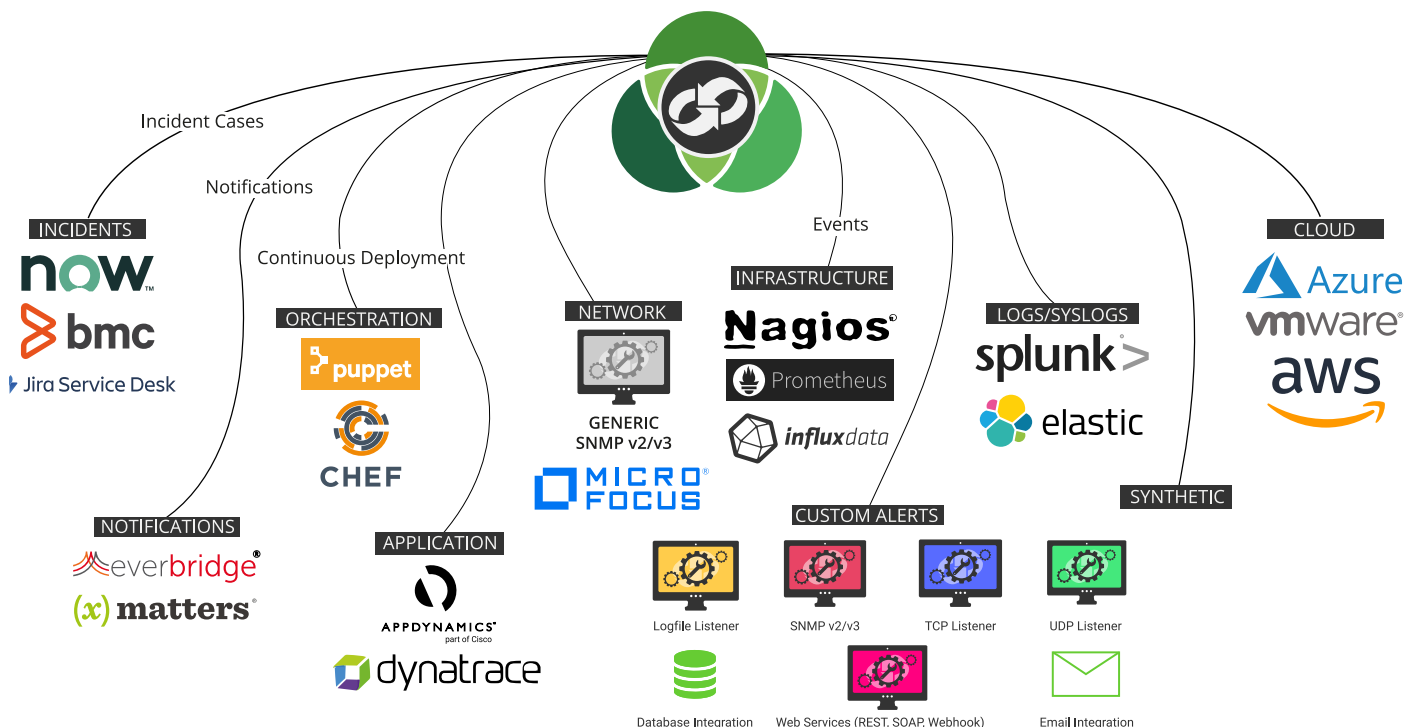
Incident Cases

Notifications

Continuous Deployment

Events

INCIDENTS

now

bmc

Jira Service Desk

ORCHESTRATION

puppet

CHEF

NETWORK

GENERIC SNMP v2/v3

MICRO FOCUS

INFRASTRUCTURE

Nagios

Prometheus

influxdata

LOGS/SYSLOGS

splunk>

elastic

CLOUD

Azure

vmware

aws

NOTIFICATIONS

everbridge

(x) matters

APPLICATION

APPDYNAMICS part of Cisco

dynatrace

CUSTOM ALERTS

Logfile Listener

SNMP v2/v3

TCP Listener

UDP Listener

Database Integration

Web Services (REST, SOAP, Webhook)

Email Integration

SYNTHETIC